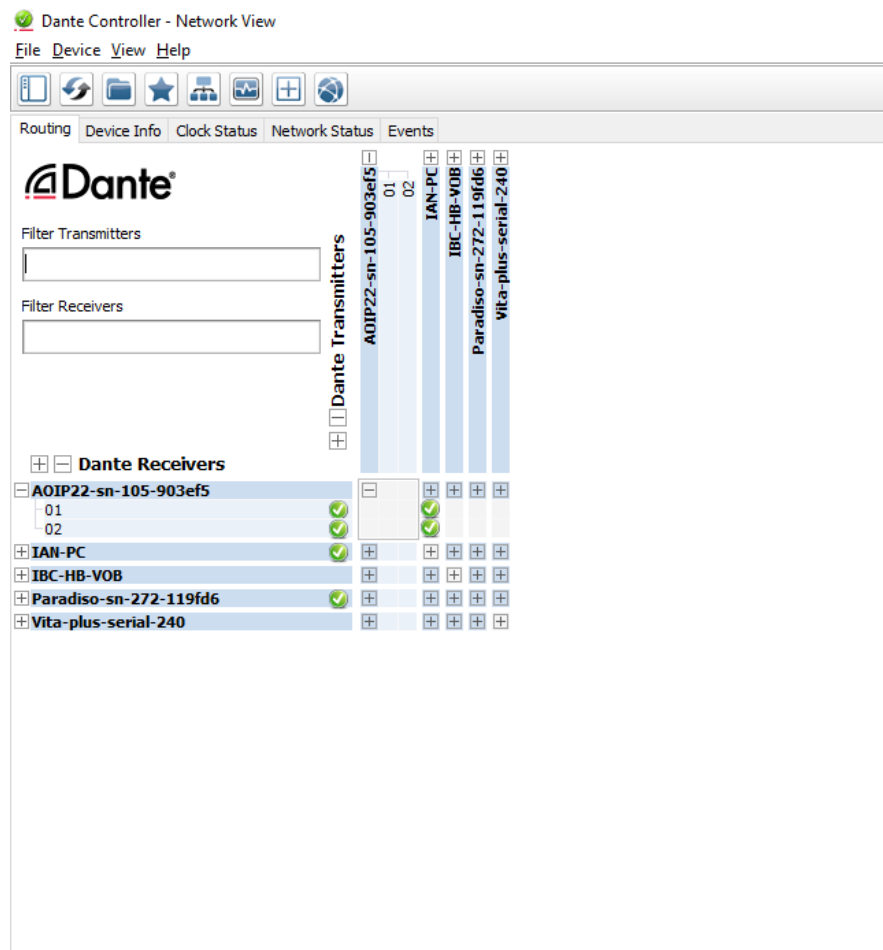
Dante Controller - Network View
File Device View Help

Routing | Device Info | Clock Status | Network Status | Events

Dante

Filter Transmitters

Filter Receivers

Dante Transmitters

AOIP22-sn-105-903ef5
01
02
IAN-PC
IBC-HB-VOB
Paradiso-sn-272-119fd6
Vita-plus-serial-240

Dante Receivers
AOIP22-sn-105-903ef5
01
02
IAN-PC
IBC-HB-VOB
Paradiso-sn-272-119fd6
Vita-plus-serial-240